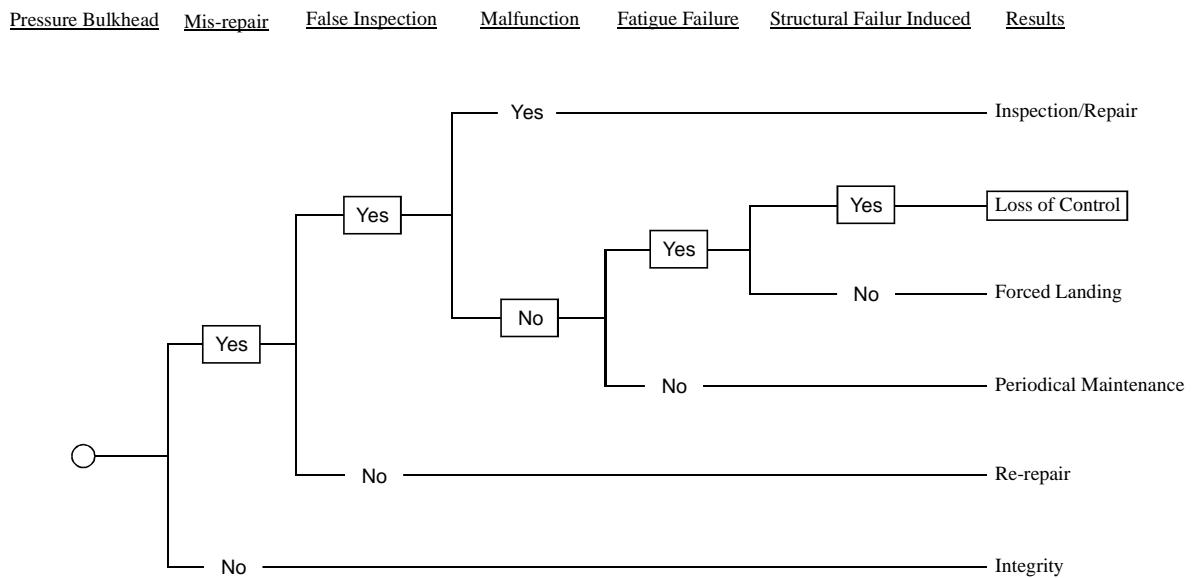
Pressure Bulkhead Mis-repair False Inspection Malfunction Fatigue Failure Structural Failur Induced Results

Yes Inspection/Repair

Yes

Yes Loss of Control

Yes

No Forced Landing

No

No Periodical Maintenance

Yes

No Re-repair

No Integrity